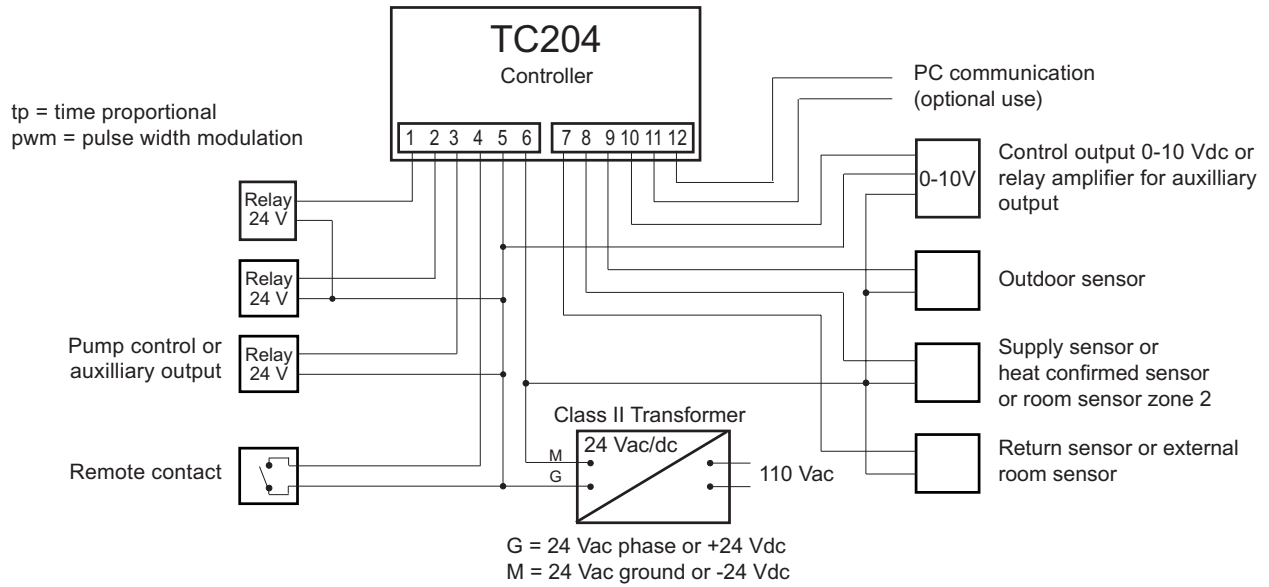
TC204
Controller

1 2 3 4 5 6

7 8 9 10 11 12

tp = time proportional
pwm = pulse width modulation

PC communication
(optional use)

0-10V

Control output 0-10 Vdc or relay amplifier for auxilliary output

Relay
24 V

Relay
24 V

Pump control or auxilliary output

Relay
24 V

Outdoor sensor

Supply sensor or
heat confirmed sensor
or room sensor zone 2

Class II Transformer

24 Vac/dc

M

G

110 Vac

Remote contact

Return sensor or external room sensor

G = 24 Vac phase or +24 Vdc
M = 24 Vac ground or -24 Vdc